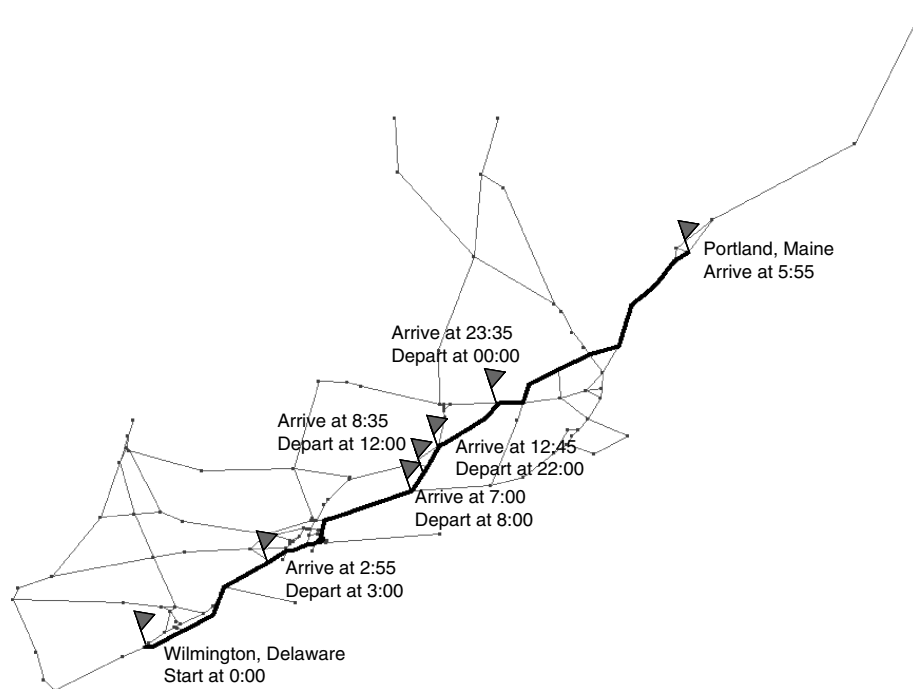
Portland, Maine
Arrive at 5:55

Arrive at 23:35
Depart at 00:00

Arrive at 8:35
Depart at 12:00

Arrive at 12:45
Depart at 22:00

Arrive at 7:00
Depart at 8:00

Arrive at 2:55
Depart at 3:00

Wilmington, Delaware
Start at 0:00